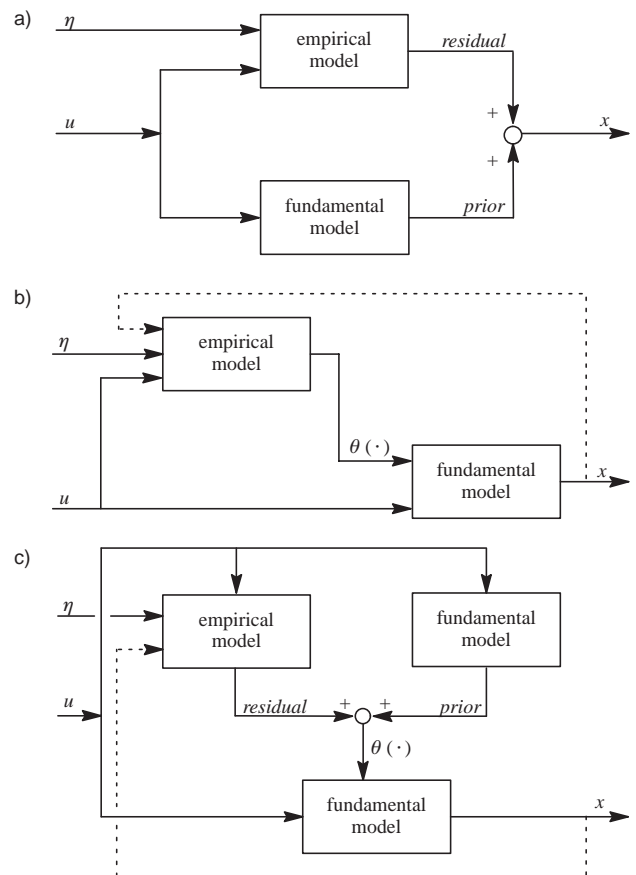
a)

$\eta$

empirical model

residual

$u$

+

+

$x$

fundamental model

prior

b)

$\eta$

empirical model

$\theta(\cdot)$

fundamental model

$x$

$u$

c)

$\eta$

empirical model

fundamental model

$u$

residual

+

+

prior

$\theta(\cdot)$

fundamental model

$x$